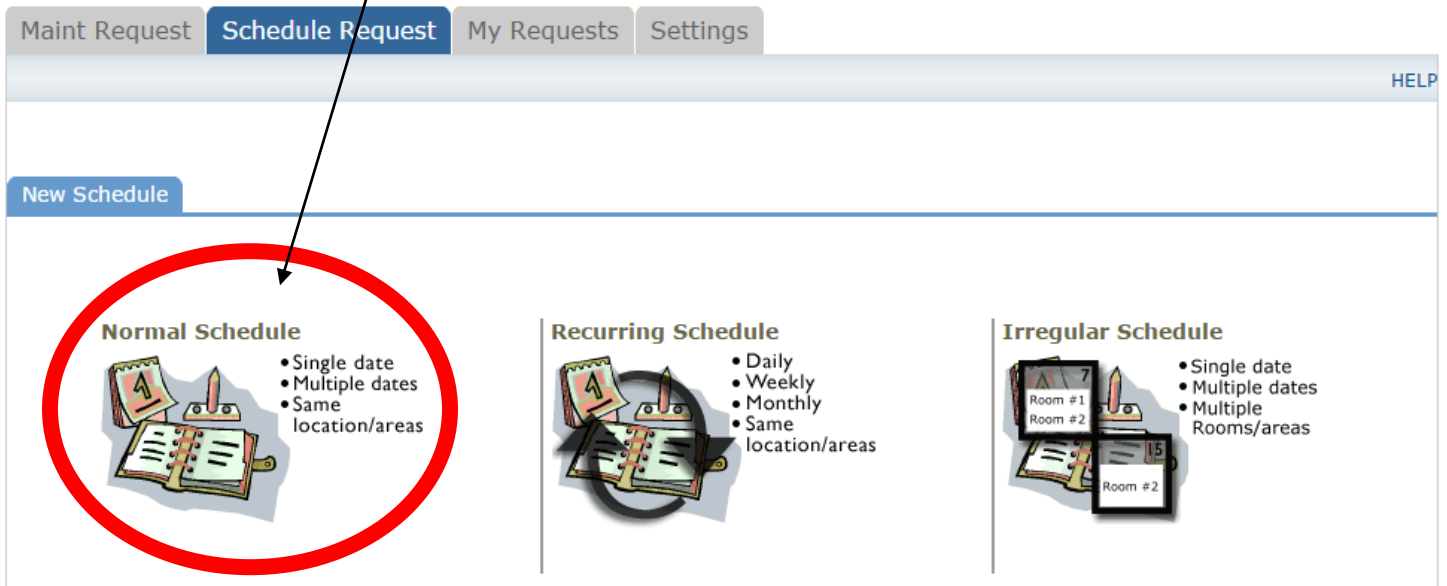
Maint Request Schedule Request My Requests Settings

HELP

New Schedule

Normal Schedule

1

• Single date
• Multiple dates
• Same location/areas

Recurring Schedule

1

• Daily
• Weekly
• Monthly
• Same location/areas

Irregular Schedule

7
Room #1
Room #2

15
Room #2

• Single date
• Multiple dates
• Multiple Rooms/areas